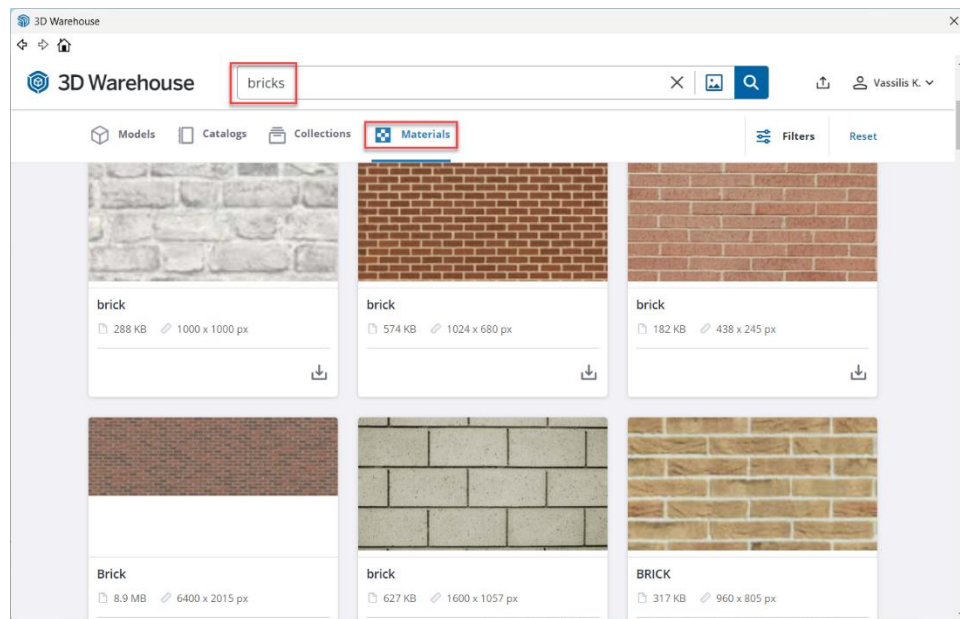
3D Warehouse

3D Warehouse

bricks

Vassilis K.

Models Catalogs Collections Materials

Filters Reset

brick
288 KB 1000 x 1000 px

brick
574 KB 1024 x 680 px

brick
182 KB 438 x 245 px

Brick
8.9 MB 6400 x 2015 px

brick
627 KB 1600 x 1057 px

BRICK
317 KB 960 x 805 px